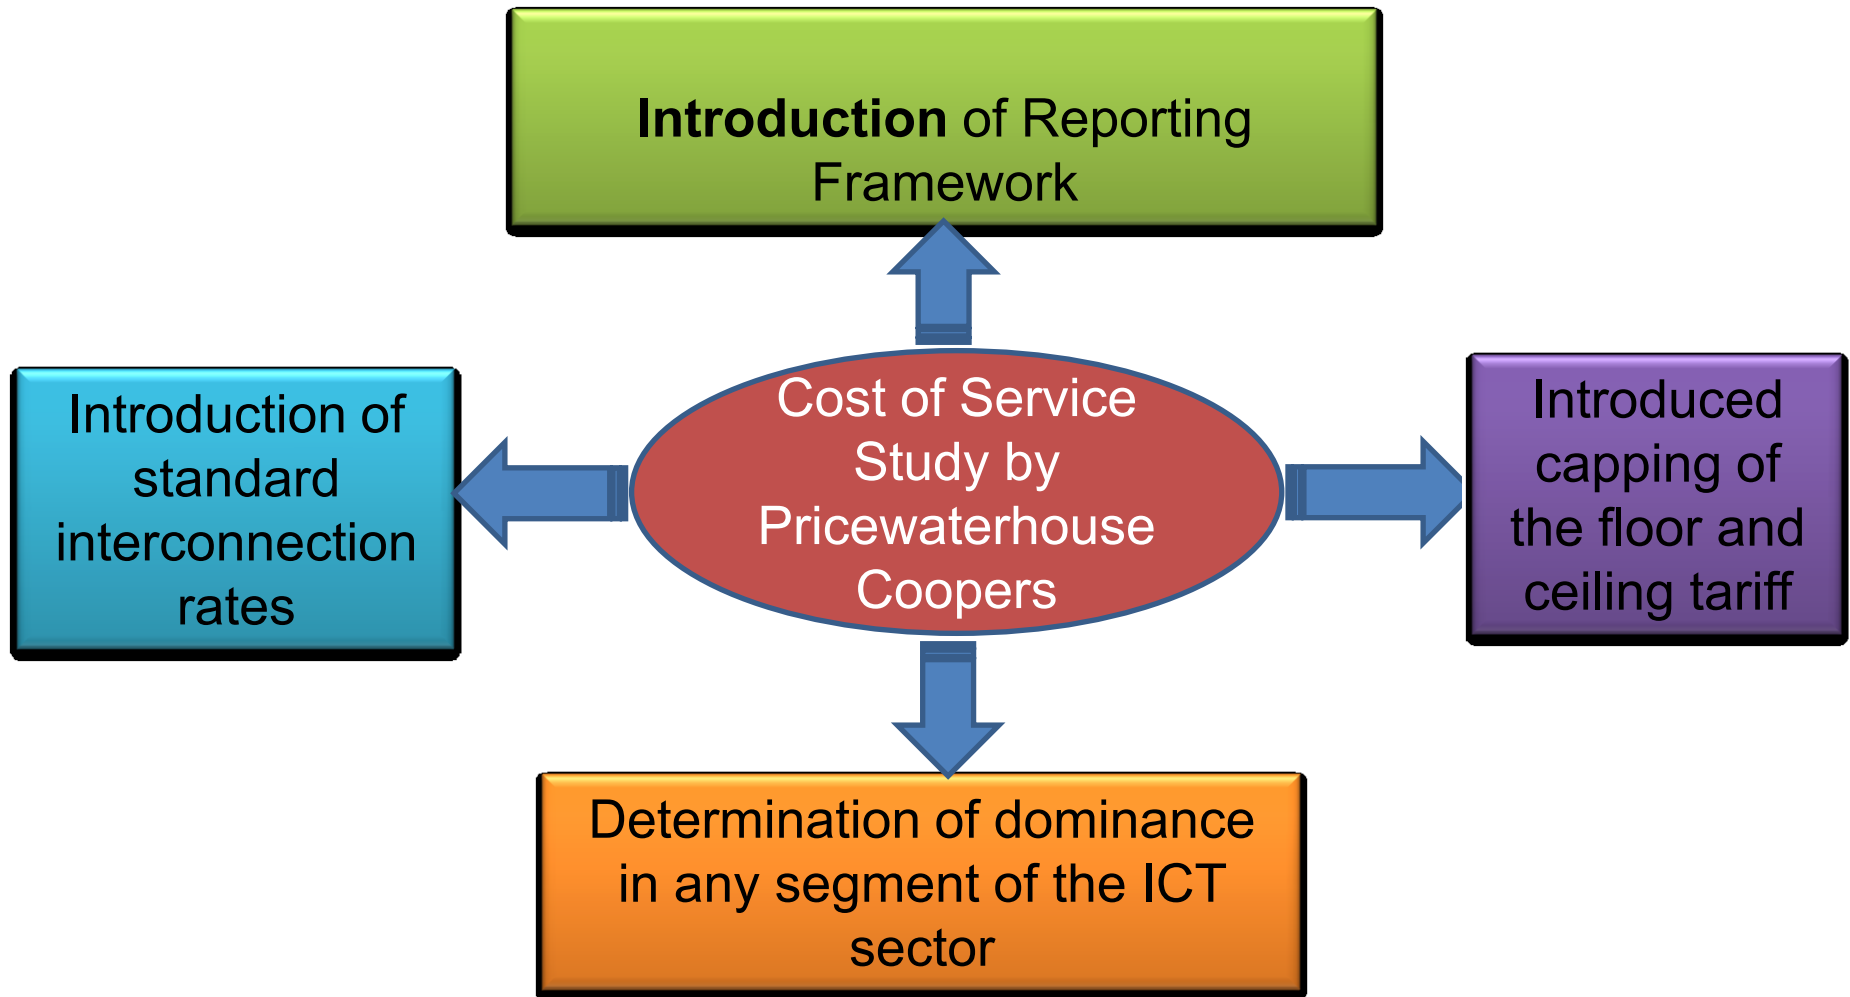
**Introduction** of Reporting Framework

Introduction of standard interconnection rates

Cost of Service Study by Pricewaterhouse Coopers

Introduced capping of the floor and ceiling tariff

Determination of dominance in any segment of the ICT sector